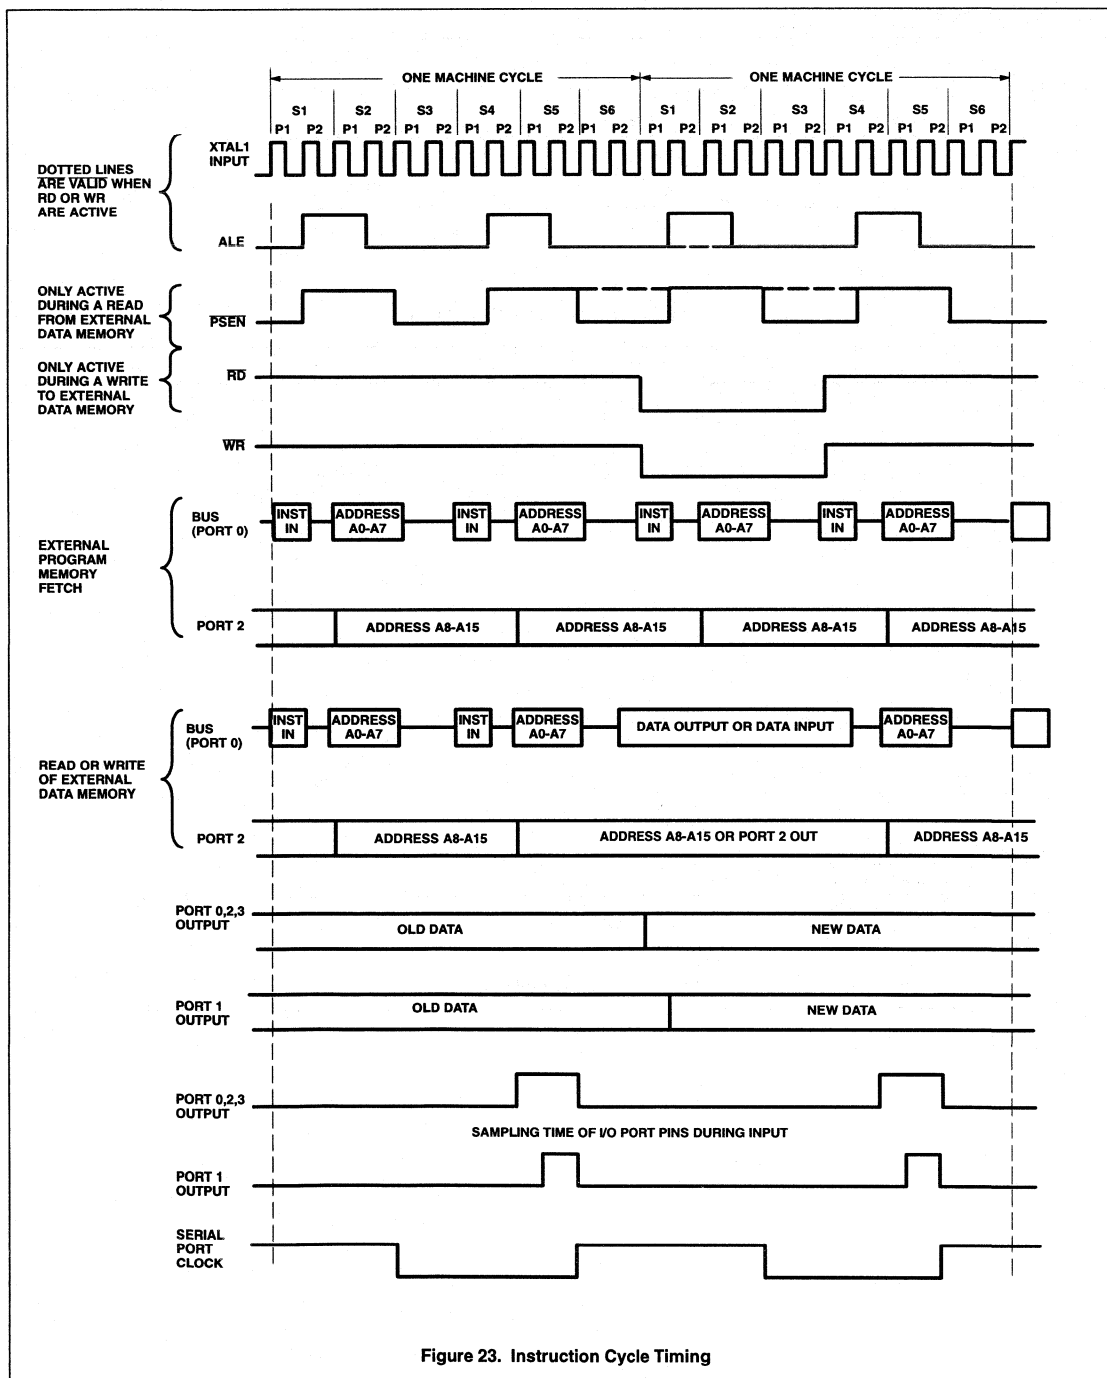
ONE MACHINE CYCLE

ONE MACHINE CYCLE

| S1 | | S2 | | S3 | | S4 | | S5 | | S6 | | S1 | | S2 | | S3 | | S4 | | S5 | | S6 | |
|---|---|---|---|---|---|---|---|---|---|---|---|---|---|---|---|---|---|---|---|---|---|---|---|
| P1 | P2 | P1 | P2 | P1 | P2 | P1 | P2 | P1 | P2 | P1 | P2 | P1 | P2 | P1 | P2 | P1 | P2 | P1 | P2 | P1 | P2 | P1 | P2 |

DOTTED LINES ARE VALID WHEN RD OR WR ARE ACTIVE

XTAL1 INPUT

ALE

ONLY ACTIVE DURING A READ FROM EXTERNAL DATA MEMORY

$\overline{PSEN}$

ONLY ACTIVE DURING A WRITE TO EXTERNAL DATA MEMORY

$\overline{RD}$

$\overline{WR}$

EXTERNAL PROGRAM MEMORY FETCH

BUS (PORT 0)

INST IN

ADDRESS A0-A7

INST IN

ADDRESS A0-A7

INST IN

ADDRESS A0-A7

INST IN

ADDRESS A0-A7

PORT 2

ADDRESS A8-A15

ADDRESS A8-A15

ADDRESS A8-A15

ADDRESS A8-A15

READ OR WRITE OF EXTERNAL DATA MEMORY

BUS (PORT 0)

INST IN

ADDRESS A0-A7

INST IN

ADDRESS A0-A7

DATA OUTPUT OR DATA INPUT

ADDRESS A0-A7

PORT 2

ADDRESS A8-A15

ADDRESS A8-A15 OR PORT 2 OUT

ADDRESS A8-A15

PORT 0,2,3 OUTPUT

OLD DATA

NEW DATA

PORT 1 OUTPUT

OLD DATA

NEW DATA

PORT 0,2,3 OUTPUT

SAMPLING TIME OF I/O PORT PINS DURING INPUT

PORT 1 OUTPUT

SERIAL PORT CLOCK

Figure 23. Instruction Cycle Timing